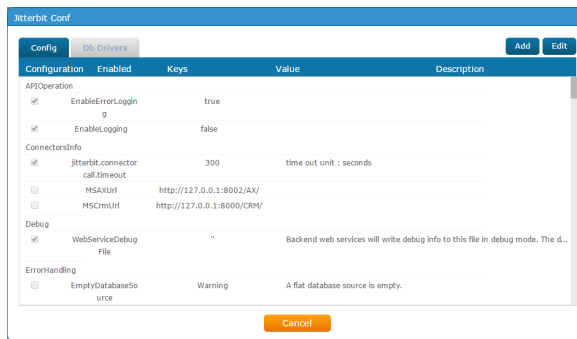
Jitterbit Conf

Config | Db Drivers

Add | Edit

| Configuration | Enabled | Keys | Value | Description |
|---|---|---|---|---|
| APIOperation | | | | |
| | ✔ | EnableErrorLogging | true | |
| | ✔ | EnableLogging | false | |
| ConnectorsInfo | | | | |
| | ✔ | jitterbit.connectorcall.timeout | 300 | time out unit : seconds |
| | | MSAXUrl | http://127.0.0.1:8002/AX/ | |
| | | MSCrmUrl | http://127.0.0.1:8000/CRM/ | |
| Debug | | | | |
| | ✔ | WebServiceDebugFile | " | Backend web services will write debug info to this file in debug mode. The d... |
| ErrorHandling | | | | |
| | | EmptyDatabaseSource | Warning | A flat database source is empty. |

Cancel